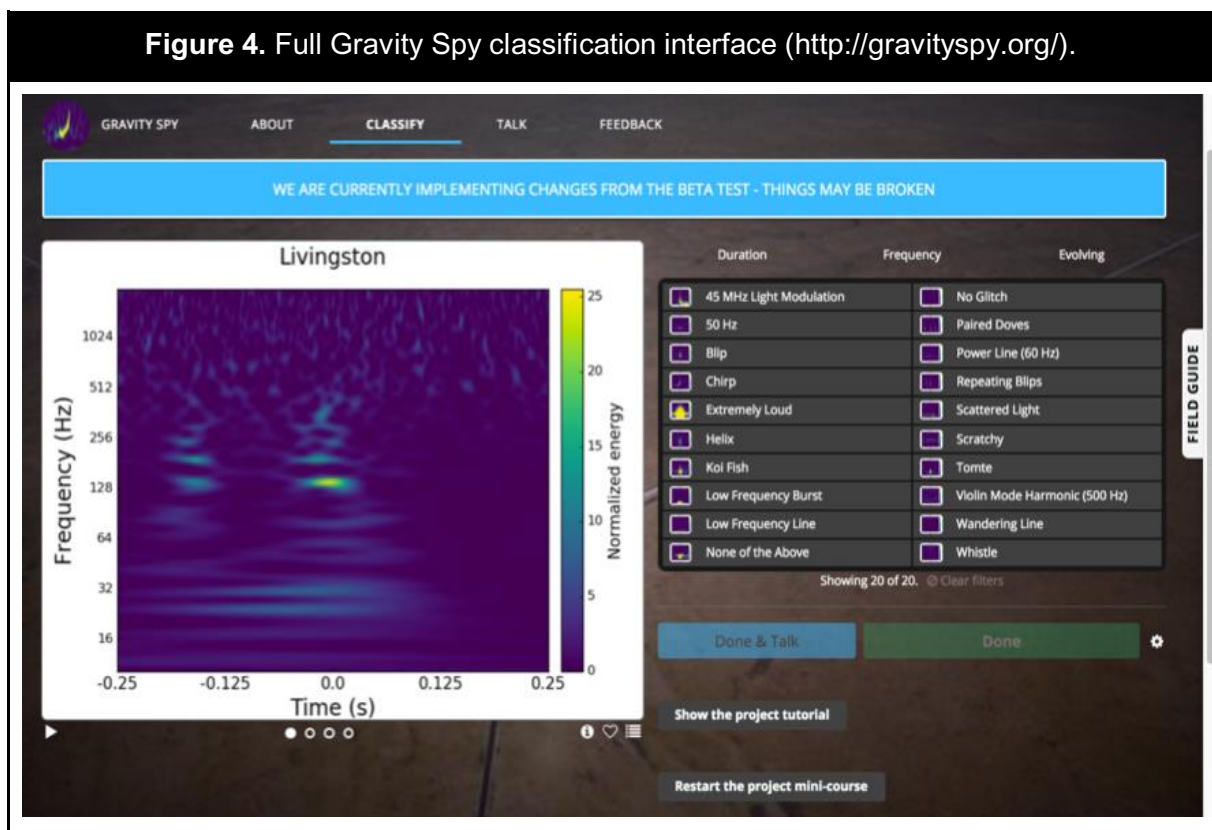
**Figure 4.** Full Gravity Spy classification interface (http://gravityspy.org/).

GRAVITY SPY ABOUT CLASSIFY TALK FEEDBACK

WE ARE CURRENTLY IMPLEMENTING CHANGES FROM THE BETA TEST - THINGS MAY BE BROKEN

Livingston

Frequency (Hz)

1024
512
256
128
64
32
16

-0.25 -0.125 0.0 0.125 0.25

Time (s)

Normalized energy

25
20
15
10
5
0

Duration Frequency Evolving

| | |
|---|---|
| 45 MHz Light Modulation | No Glitch |
| 50 Hz | Paired Doves |
| Blip | Power Line (60 Hz) |
| Chirp | Repeating Blips |
| Extremely Loud | Scattered Light |
| Helix | Scratchy |
| Koi Fish | Tomte |
| Low Frequency Burst | Violin Mode Harmonic (500 Hz) |
| Low Frequency Line | Wandering Line |
| None of the Above | Whistle |

Showing 20 of 20. Clear filters

Done & Talk Done

FIELD GUIDE

Show the project tutorial

Restart the project mini-course